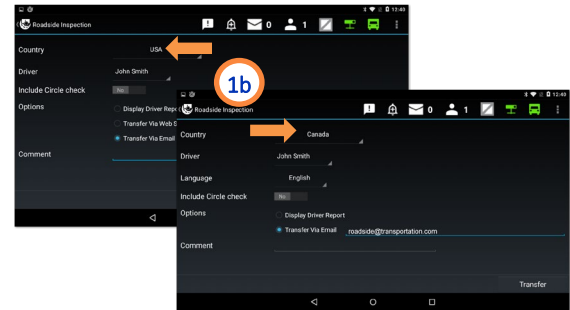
13:40
Roadside Inspection
0
1
Country
USA
Driver
John Smith
Include Circle check
No
Options
Display Driver Repo
Transfer Via Web S
Transfer Via Email
Comment

1b

12:40
Roadside Inspection
0
1
Country
Canada
Driver
John Smith
Language
English
Include Circle check
No
Options
Display Driver Report
Transfer Via Email
roadside@transportation.com
Comment
Transfer